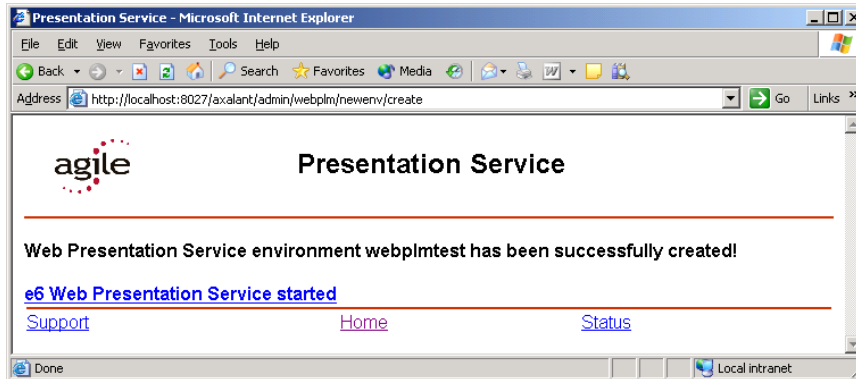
Presentation Service - Microsoft Internet Explorer

File Edit View Favorites Tools Help

Back Search Favorites Media

Address http://localhost:8027/axalant/admin/webplm/newenv/create Go Links »

agile

Presentation Service

Web Presentation Service environment webplmtest has been successfully created!

e6 Web Presentation Service started

Support Home Status

Done Local intranet